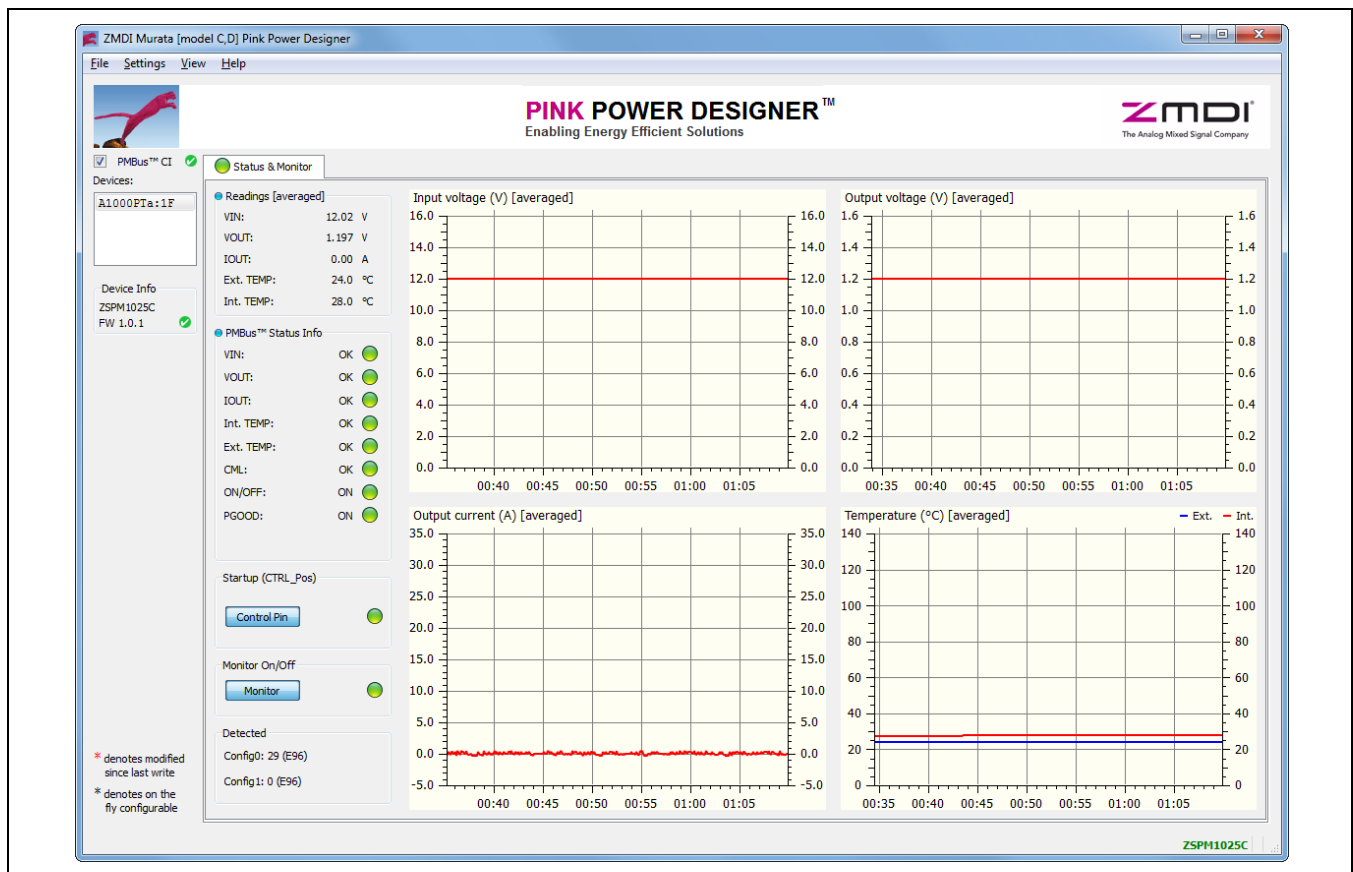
ZMDI Murata [model C,D] Pink Power Designer

File Settings View Help

PINK POWER DESIGNER™
Enabling Energy Efficient Solutions

ZMDI
The Analog Mixed Signal Company

PMBus™ CI

Devices:

A1000PTa:1F

Device Info
ZSPM1025C
FW 1.0.1

Status & Monitor

Readings [averaged]

| | | |
|---|---|---|
| VIN: | 12.02 | V |
| VOUT: | 1.197 | V |
| IOUT: | 0.00 | A |
| Ext. TEMP: | 24.0 | °C |
| Int. TEMP: | 28.0 | °C |

PMBus™ Status Info

| | |
|---|---|
| VIN: | OK |
| VOUT: | OK |
| IOUT: | OK |
| Int. TEMP: | OK |
| Ext. TEMP: | OK |
| CML: | OK |
| ON/OFF: | ON |
| PGOOD: | ON |

Startup (CTRL_Pos)
Control Pin

Monitor On/Off
Monitor

Detected
Config0: 29 (E96)
Config1: 0 (E96)

* denotes modified since last write
* denotes on the fly configurable

Input voltage (V) [averaged]
16.0 14.0 12.0 10.0 8.0 6.0 4.0 2.0 0.0
00:40 00:45 00:50 00:55 01:00 01:05

Output voltage (V) [averaged]
1.6 1.4 1.2 1.0 0.8 0.6 0.4 0.2 0.0
00:35 00:40 00:45 00:50 00:55 01:00 01:05

Output current (A) [averaged]
35.0 30.0 25.0 20.0 15.0 10.0 5.0 0.0 -5.0
00:40 00:45 00:50 00:55 01:00 01:05

Temperature (°C) [averaged]
Ext. Int.
140 120 100 80 60 40 20 0
00:35 00:40 00:45 00:50 00:55 01:00 01:05

ZSPM1025C